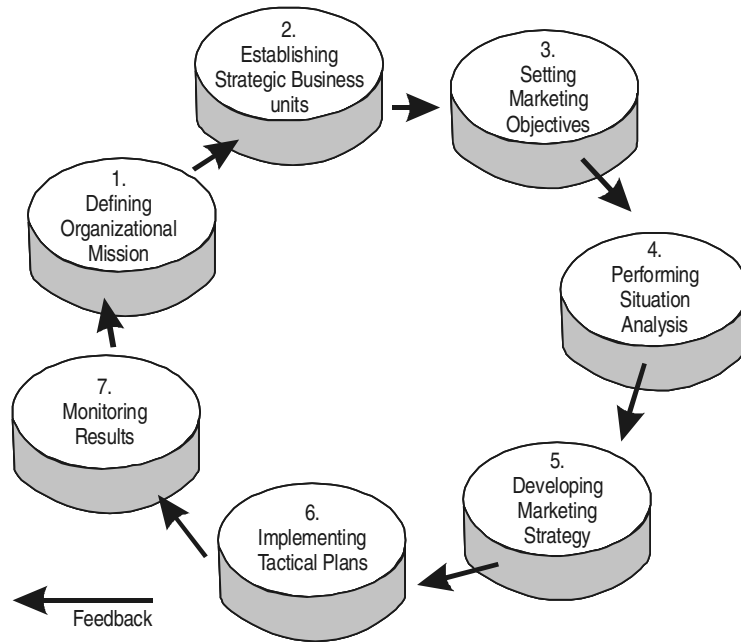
2.
Establishing Strategic Business units

3.
Setting Marketing Objectives

1.
Defining Organizational Mission

4.
Performing Situation Analysis

7.
Monitoring Results

5.
Developing Marketing Strategy

6.
Implementing Tactical Plans

Feedback